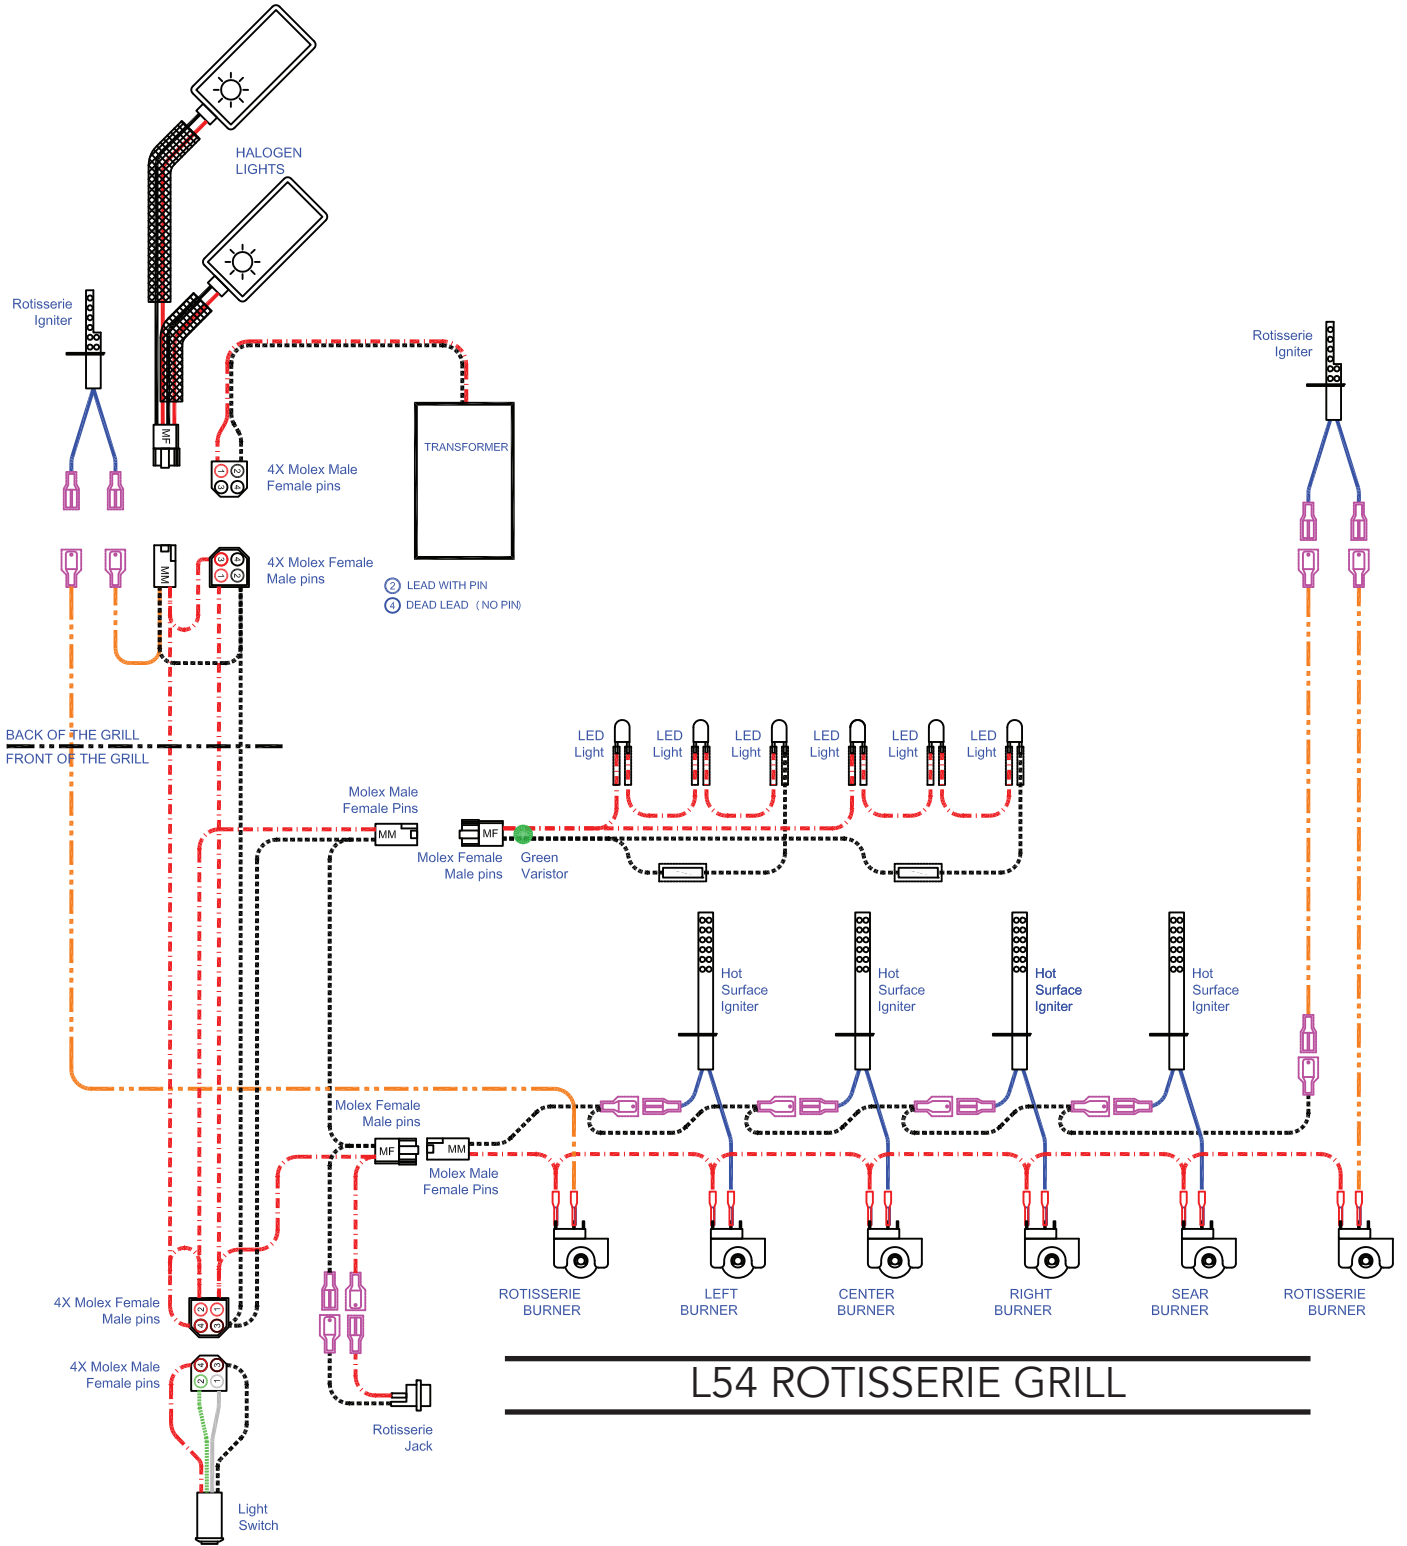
HALOGEN LIGHTS

Rotisserie Igniter

MF

4X Molex Male Female pins

TRANSFORMER

Rotisserie Igniter

MM

4X Molex Female Male pins

2 LEAD WITH PIN
4 DEAD LEAD (NO PIN)

BACK OF THE GRILL
FRONT OF THE GRILL

LED Light
LED Light
LED Light
LED Light
LED Light
LED Light

Molex Male Female Pins

MM

MF

Molex Female Male pins

Green Varistor

Hot Surface Igniter
Hot Surface Igniter
Hot Surface Igniter
Hot Surface Igniter

Molex Female Male pins

MF

MM

Molex Male Female Pins

ROTISSERIE BURNER
LEFT BURNER
CENTER BURNER
RIGHT BURNER
SEAR BURNER
ROTISSERIE BURNER

4X Molex Female Male pins

4X Molex Male Female pins

L54 ROTISSERIE GRILL

Rotisserie Jack

Light Switch